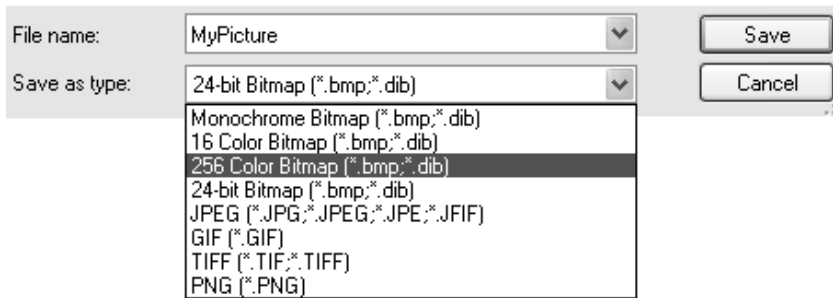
File name: MyPicture Save

Save as type: 24-bit Bitmap (*.bmp;*.dib) Cancel

Monochrome Bitmap (*.bmp;*.dib)
16 Color Bitmap (*.bmp;*.dib)
256 Color Bitmap (*.bmp;*.dib)
24-bit Bitmap (*.bmp;*.dib)
JPEG (*.JPG;*.JPEG;*.JPE;*.JFIF)
GIF (*.GIF)
TIFF (*.TIF;*.TIFF)
PNG (*.PNG)